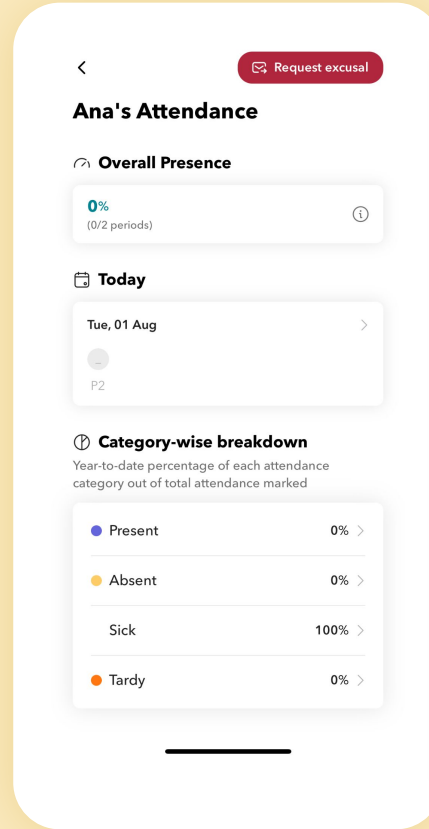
<

Request excusal

Ana's Attendance

Overall Presence

0%
(0/2 periods)

Today

Tue, 01 Aug

...
P2

Category-wise breakdown

Year-to-date percentage of each attendance category out of total attendance marked

| | |
|---|---|
| Present | 0% |
| Absent | 0% |
| Sick | 100% |
| Tardy | 0% |